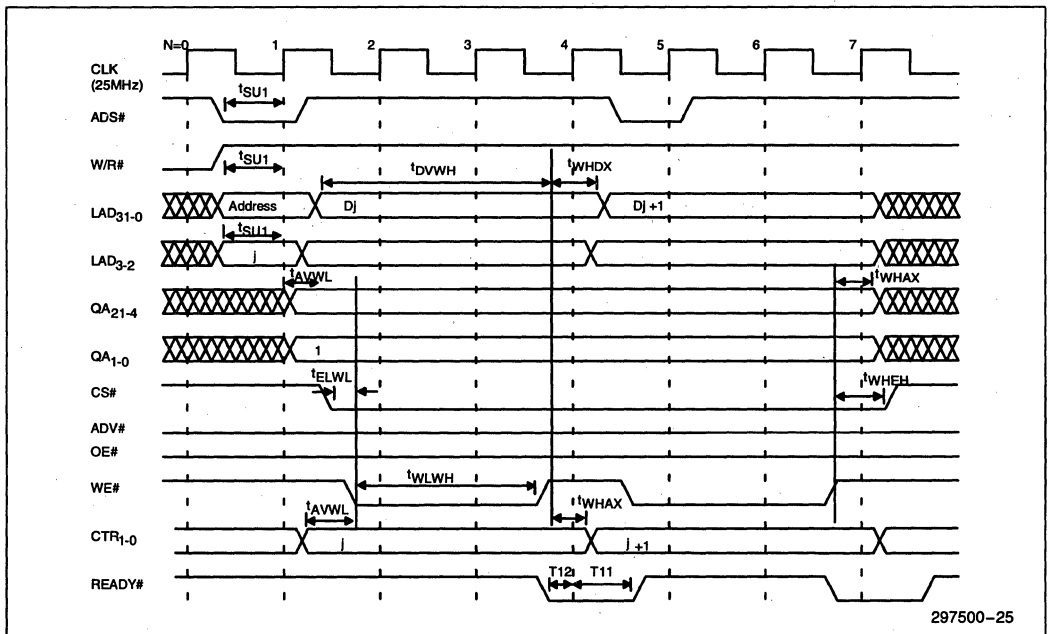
N=0 1 2 3 4 5 6 7

CLK (25MHz)

$t_{SU1}$

ADS#

W/R#

$t_{SU1}$

$t_{DVWH}$

$t_{WHDX}$

LAD$_{31-0}$

Address

Dj

Dj +1

$t_{SU1}$

LAD$_{3-2}$

j

$t_{AVWL}$

$t_{WHAX}$

QA$_{21-4}$

QA$_{1-0}$

1

CS#

$t_{ELWL}$

$t_{WHEH}$

ADV#

OE#

WE#

$t_{WLWH}$

$t_{AVWL}$

$t_{WHAX}$

CTR$_{1-0}$

j

j +1

READY#

T12

T11

297500–25